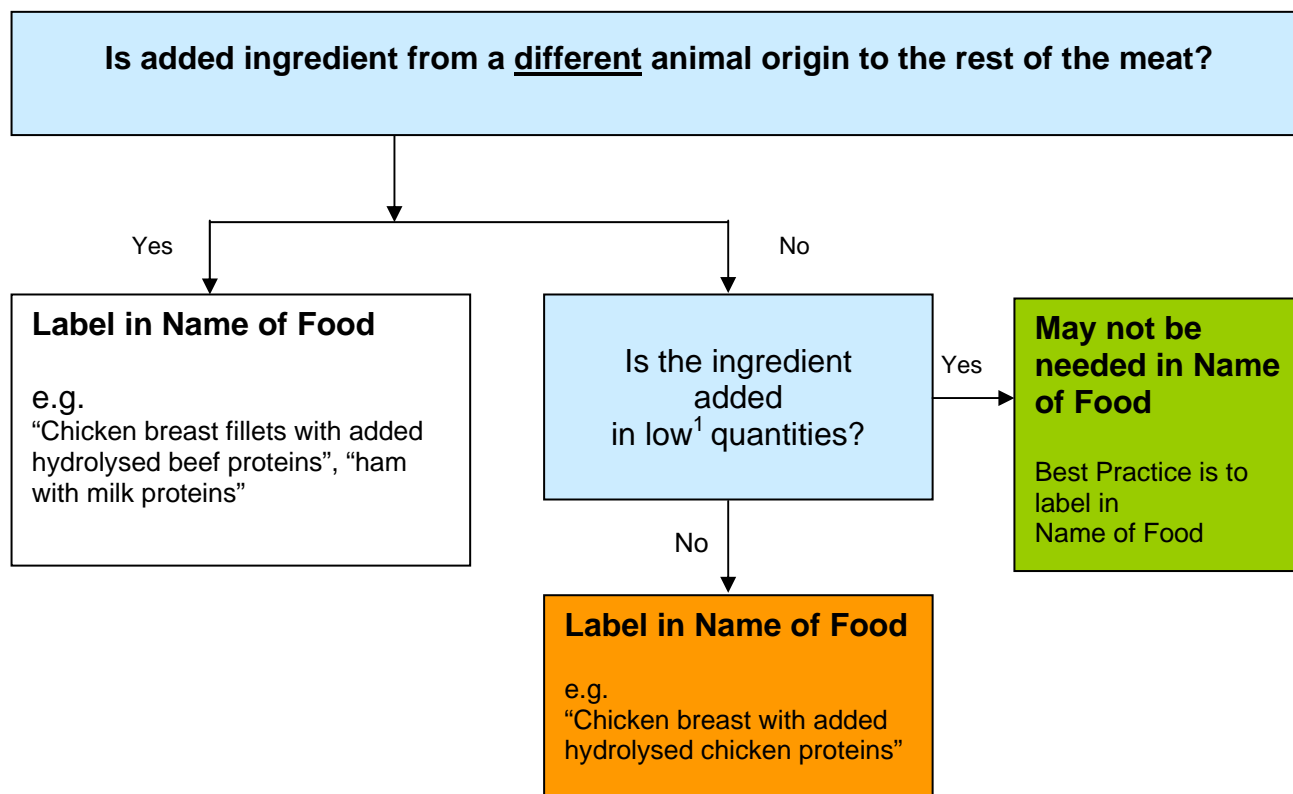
Is added ingredient from a different animal origin to the rest of the meat?

Yes

No

Label in Name of Food

e.g.
“Chicken breast fillets with added hydrolysed beef proteins”, “ham with milk proteins”

Is the ingredient added in low$^1$ quantities?

Yes

May not be needed in Name of Food

Best Practice is to label in Name of Food

No

Label in Name of Food

e.g.
“Chicken breast with added hydrolysed chicken proteins”